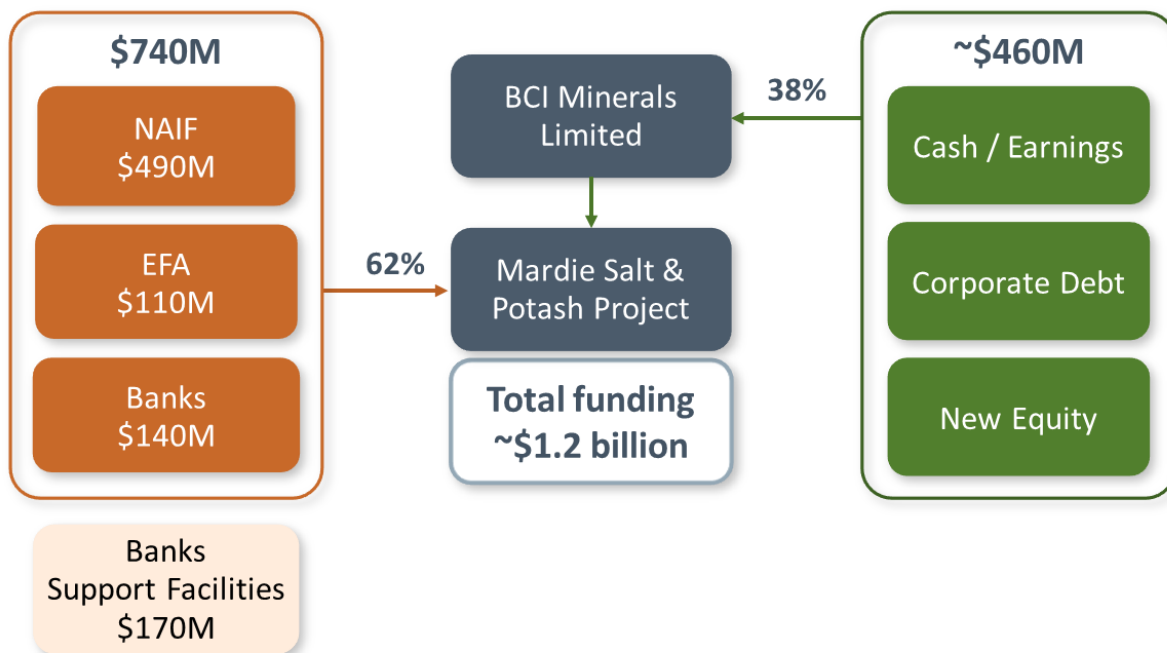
$740M

NAIF
$490M

EFA
$110M

Banks
$140M

Banks
Support Facilities
$170M

62%

BCI Minerals Limited

Mardie Salt & Potash Project

Total funding
~$1.2 billion

38%

~$460M

Cash / Earnings

Corporate Debt

New Equity